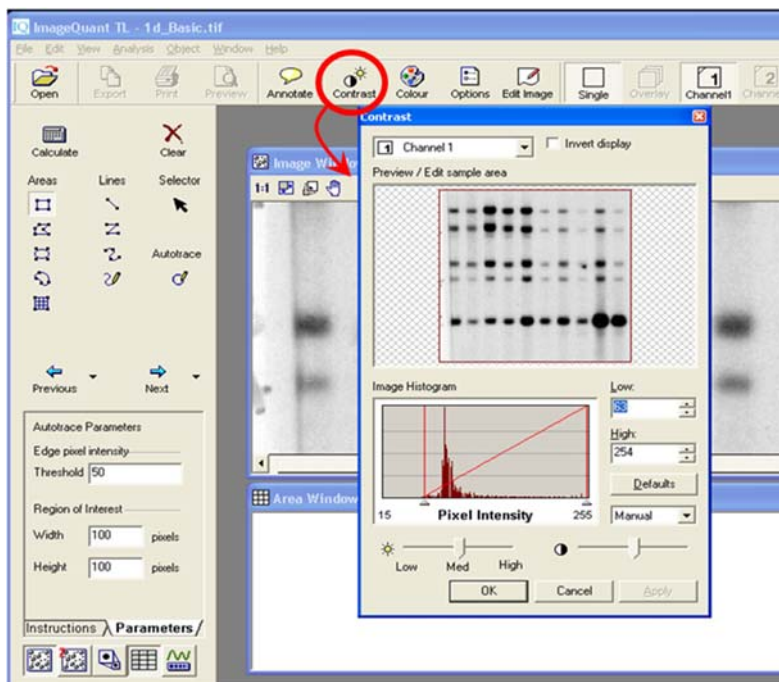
ImageQuant TL - 1d_Basic.tif

File Edit View Analysis Object Window Help

Open Export Print Preview Annotate Contrast Colour Options Edit Image Single Overlay Channel1 Channe

Calculate Clear

Areas Lines Selector

Autotrace

Previous Next

Autotrace Parameters

Edge pixel intensity

Threshold 50

Region of Interest

Width 100 pixels

Height 100 pixels

Instructions Parameters

Image Window

Area Window

Contrast

Channel 1 Invert display

Preview / Edit sample area

Image Histogram

Low: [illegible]

High: 254

Defaults

15 Pixel Intensity 255

Manual

Low Med High

OK Cancel Apply